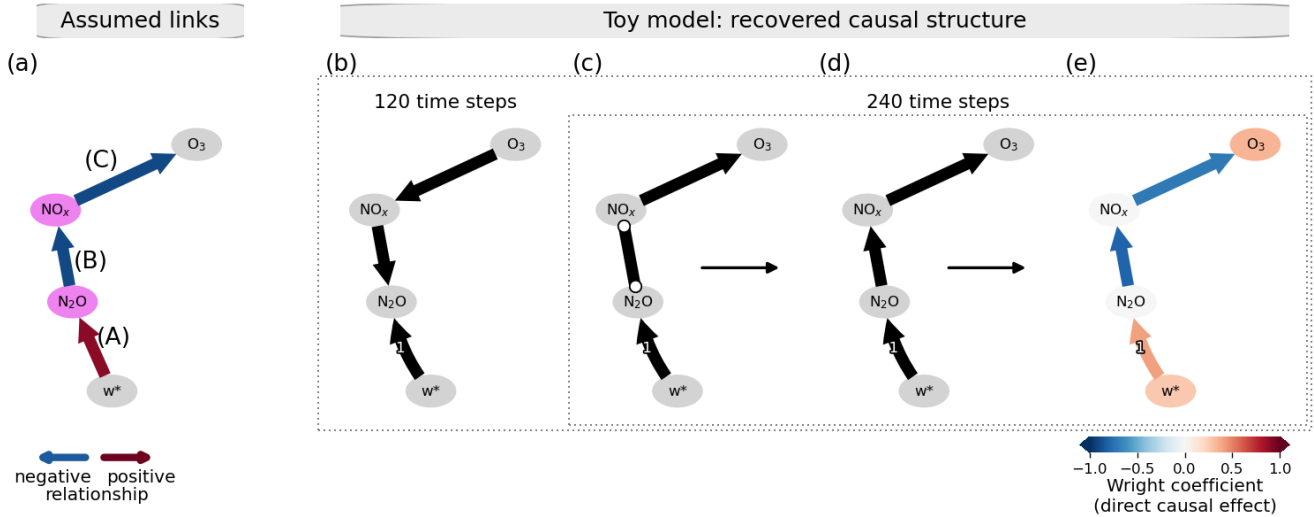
Assumed links

Toy model: recovered causal structure

(a)

(C)

$O_3$

$NO_x$

(B)

$N_2O$

(A)

w*

negative relationship positive

(b)

120 time steps

$O_3$

$NO_x$

$N_2O$

1

w*

(c)

240 time steps

$O_3$

$NO_x$

$N_2O$

1

w*

(d)

$O_3$

$NO_x$

$N_2O$

1

w*

(e)

$O_3$

$NO_x$

$N_2O$

1

w*

−1.0 −0.5 0.0 0.5 1.0
Wright coefficient
(direct causal effect)